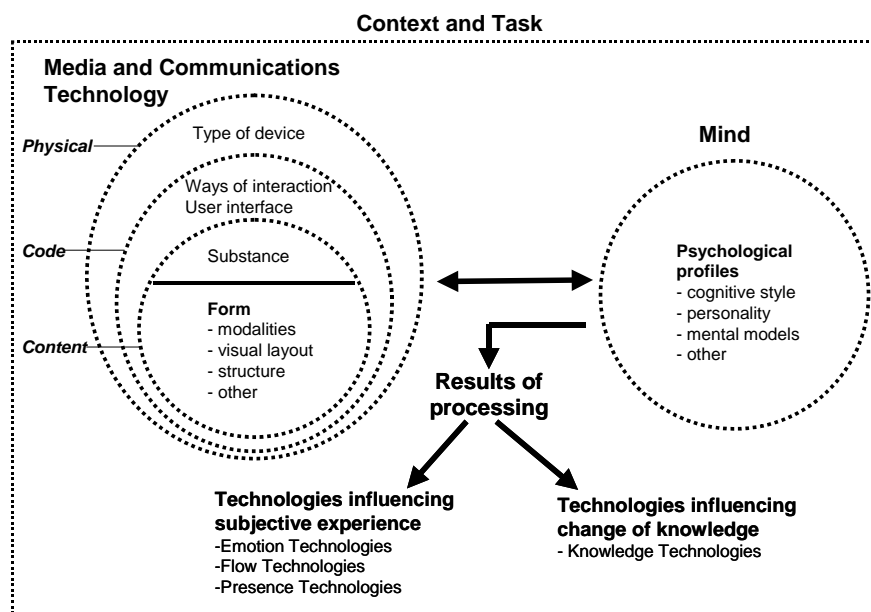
Context and Task

Media and Communications Technology

Physical

Code

Content

Type of device

Ways of interaction
User interface

Substance

Form
- modalities
- visual layout
- structure
- other

Mind

Psychological profiles
- cognitive style
- personality
- mental models
- other

Results of processing

Technologies influencing subjective experience
-Emotion Technologies
-Flow Technologies
-Presence Technologies

Technologies influencing change of knowledge
- Knowledge Technologies